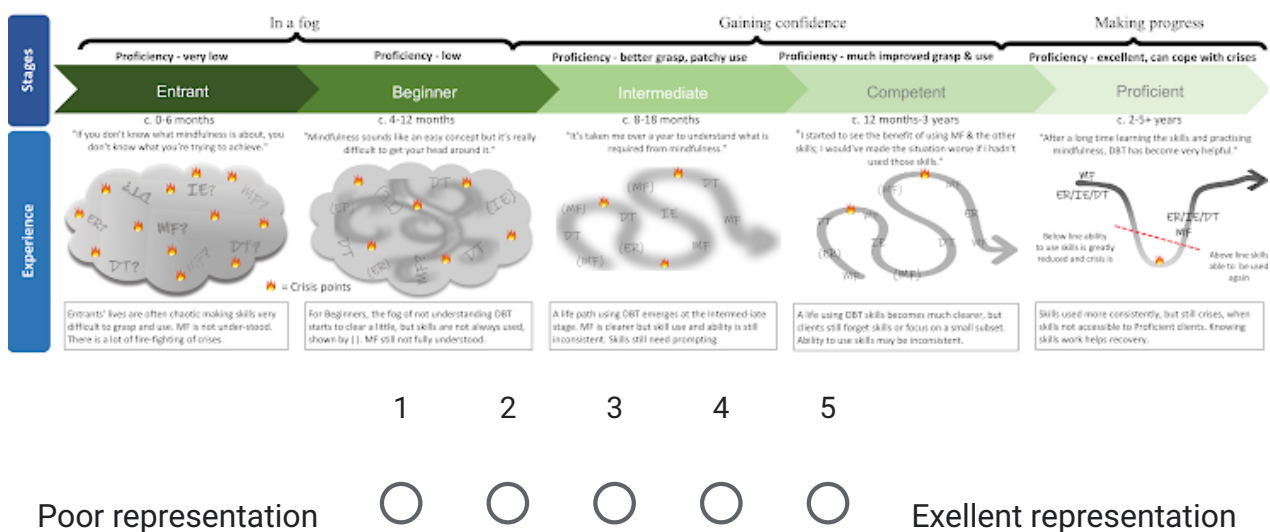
In a fog

Gaining confidence

Making progress

Stages

Proficiency - very low

Proficiency - low

Proficiency - better grasp, patchy use

Proficiency - much improved grasp & use

Proficiency - excellent, can cope with crises

Entrant

Beginner

Intermediate

Competent

Proficient

Experience

c. 0-6 months

"If you don't know what mindfulness is about, you don't know what you're trying to achieve."

c. 4-12 months

"Mindfulness sounds like an easy concept but it's really difficult to get your head around it."

c. 8-18 months

"It's taken me over a year to understand what is required from mindfulness."

c. 12 months-3 years

"I started to see the benefit of using MF & the other skills; I would've made the situation worse if I hadn't used those skills."

c. 2-5+ years

"After a long time learning the skills and practising mindfulness, DBT has become very helpful."

DT? IE? MF? ER? MF? DT? DT?

DT (ER) (IE) (ER) MF?

(MF) DT (MF) DT IE WF DT (ER) MF (MF)

(ER) MF DT TT IE ER (ER) WF (MF)

MF ER/IE/DT ER/IE/DT MF

Below line ability to use skills is greatly reduced and crisis is

Above line skills able to be used again

= Crisis points

Entrants' lives are often chaotic making skills very difficult to grasp and use. MF is not under-stood. There is a lot of fire-fighting of crises.

For Beginners, the fog of not understanding DBT starts to clear a little, but skills are not always used, shown by | |. MF still not fully understood.

A life path using DBT emerges at the Intermed-iate stage. MF is clearer but skill use and ability is still inconsistent. Skills still need prompting.

A life using DBT skills becomes much clearer, but clients still forget skills or focus on a small subset. Ability to use skills may be inconsistent.

Skills used more consistently, but still crises, when skills not accessible to Proficient clients. Knowing skills work helps recovery.

1 2 3 4 5

Poor representation

Exellent representation